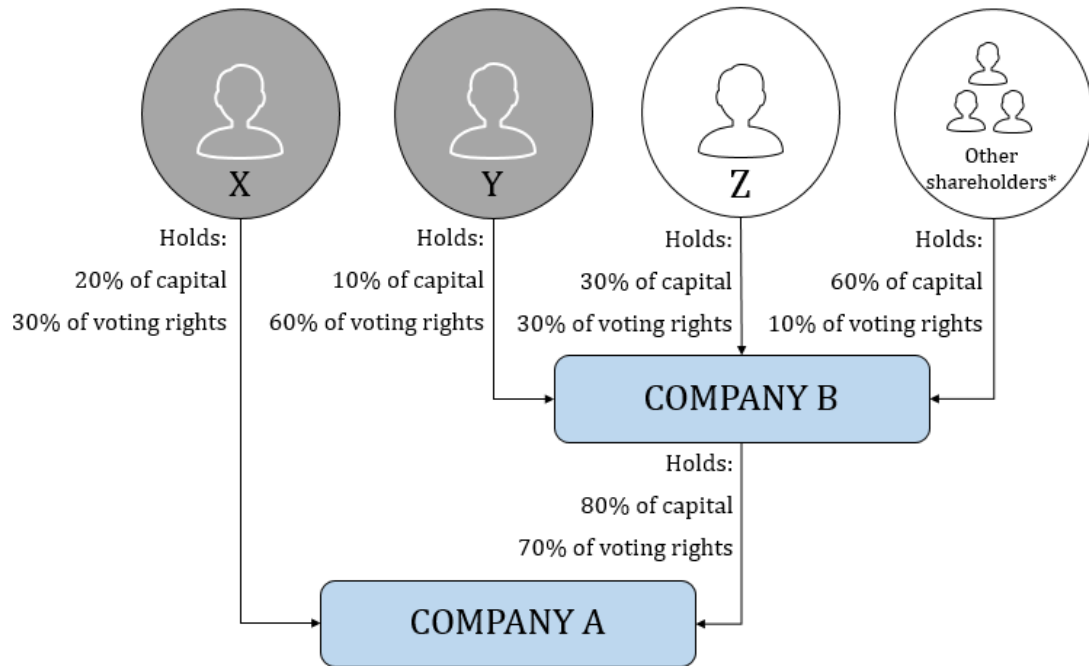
X

Y

Z

Other shareholders*

Holds:
20% of capital
30% of voting rights

Holds:
10% of capital
60% of voting rights

Holds:
30% of capital
30% of voting rights

Holds:
60% of capital
10% of voting rights

COMPANY B

Holds:
80% of capital
70% of voting rights

COMPANY A